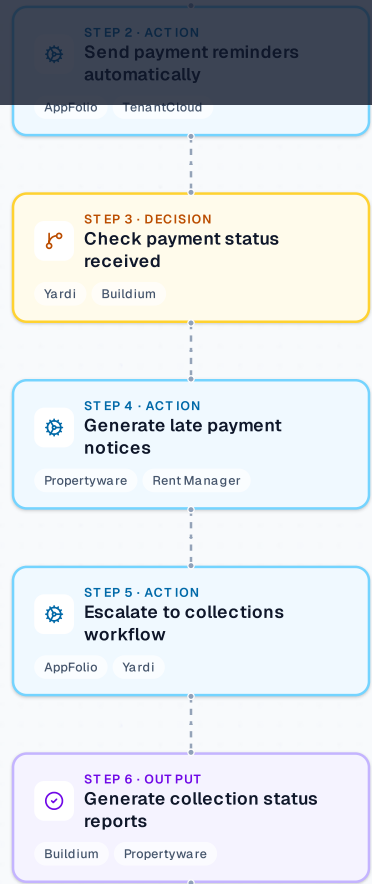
STEP 2 · ACTION
Send payment reminders automatically

AppFolio TenantCloud

STEP 3 · DECISION
Check payment status received

Yardi Buildium

STEP 4 · ACTION
Generate late payment notices

Propertyware Rent Manager

STEP 5 · ACTION
Escalate to collections workflow

AppFolio Yardi

STEP 6 · OUTPUT
Generate collection status reports

Buildium Propertyware